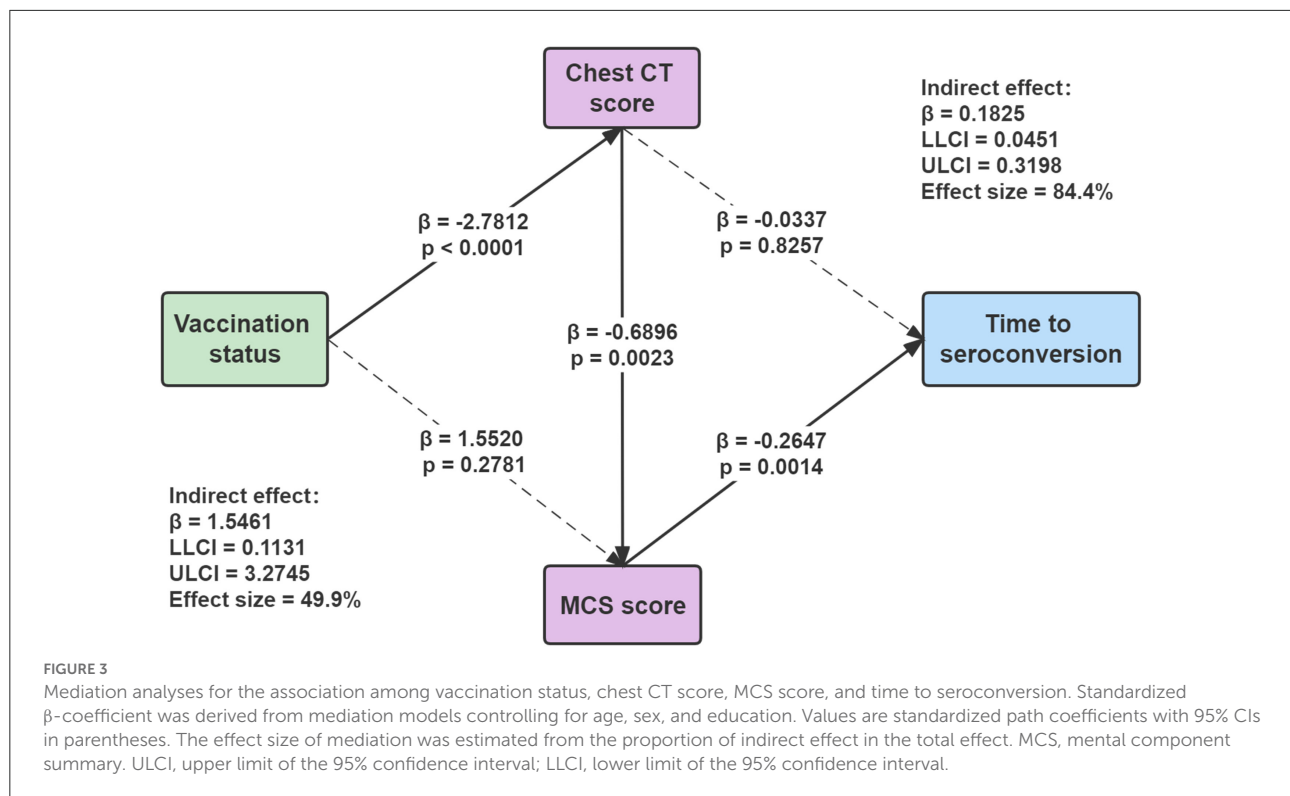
Chest CT score

Indirect effect:
β = 0.1825
LLCI = 0.0451
ULCI = 0.3198
Effect size = 84.4%

β = -2.7812
p < 0.0001

β = -0.0337
p = 0.8257

Vaccination status

β = -0.6896
p = 0.0023

Time to seroconversion

β = 1.5520
p = 0.2781

β = -0.2647
p = 0.0014

Indirect effect:
β = 1.5461
LLCI = 0.1131
ULCI = 3.2745
Effect size = 49.9%

MCS score

FIGURE 3
Mediation analyses for the association among vaccination status, chest CT score, MCS score, and time to seroconversion. Standardized β-coefficient was derived from mediation models controlling for age, sex, and education. Values are standardized path coefficients with 95% CIs in parentheses. The effect size of mediation was estimated from the proportion of indirect effect in the total effect. MCS, mental component summary. ULCI, upper limit of the 95% confidence interval; LLCI, lower limit of the 95% confidence interval.